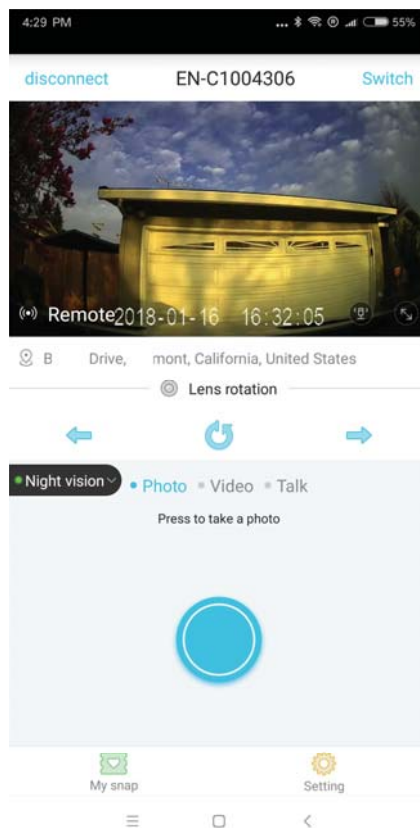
4:29 PM

55%

disconnect

EN-C1004306

Switch

Remote 2018-01-16 16:32:05

B Drive, mont, California, United States

Lens rotation

Night vision

Photo

Video

Talk

Press to take a photo

My snap

Setting